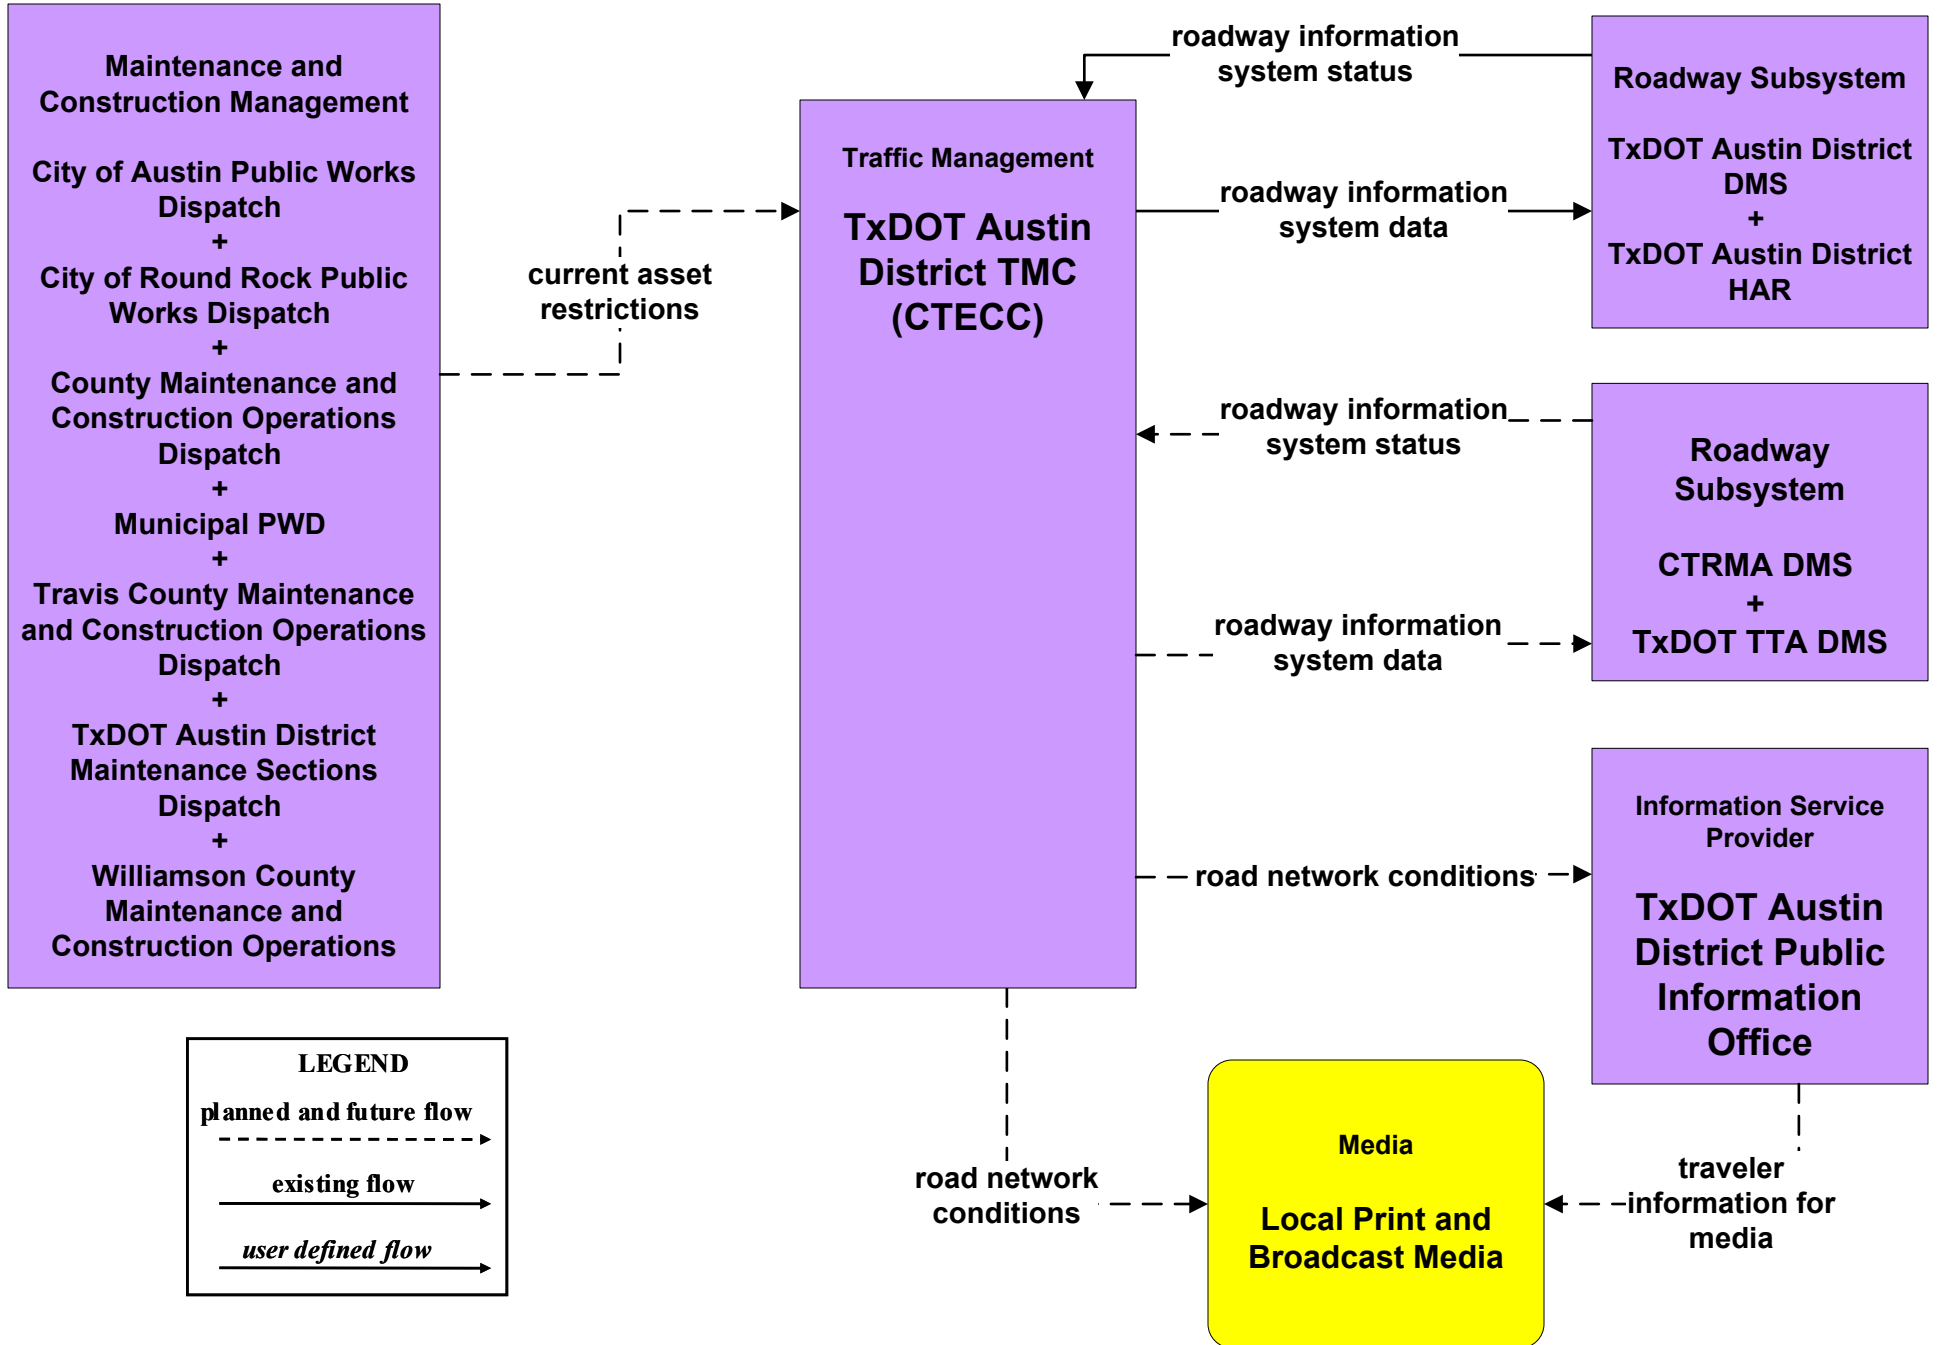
Maintenance and Construction Management

City of Austin Public Works Dispatch
+
City of Round Rock Public Works Dispatch
+
County Maintenance and Construction Operations Dispatch
+
Municipal PWD
+
Travis County Maintenance and Construction Operations Dispatch
+
TxDOT Austin District Maintenance Sections Dispatch
+
Williamson County Maintenance and Construction Operations

current asset restrictions

Traffic Management

TxDOT Austin District TMC (CTECC)

roadway information system status

roadway information system data

Roadway Subsystem

TxDOT Austin District DMS
+
TxDOT Austin District HAR

roadway information system status

roadway information system data

Roadway Subsystem

CTRMA DMS
+
TxDOT TTA DMS

road network conditions

Information Service Provider

TxDOT Austin District Public Information Office

road network conditions

Media

Local Print and Broadcast Media

traveler information for media

LEGEND
planned and future flow
existing flow
user defined flow